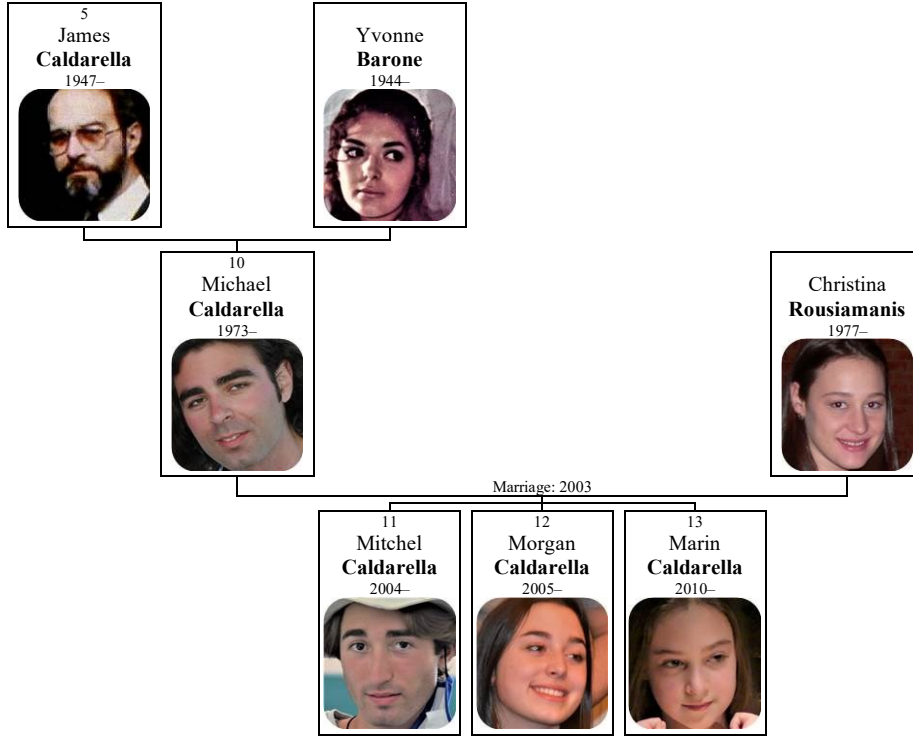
5
James
**Caldarella**
1947–

Yvonne
**Barone**
1944–

10
Michael
**Caldarella**
1973–

Christina
**Rousiamanis**
1977–

Marriage: 2003

11
Mitchel
**Caldarella**
2004–

12
Morgan
**Caldarella**
2005–

13
Marin
**Caldarella**
2010–